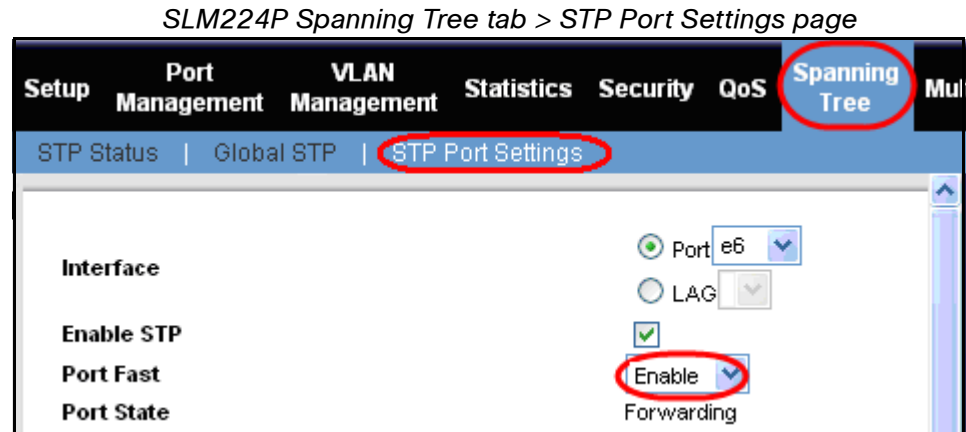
SLM224P Spanning Tree tab > STP Port Settings page

Setup | Port Management | VLAN Management | Statistics | Security | QoS | Spanning Tree | Mul

STP Status | Global STP | STP Port Settings

Interface
Port e6
LAG

Enable STP

Port Fast
Enable

Port State
Forwarding